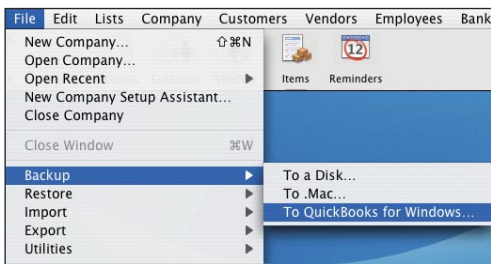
File Edit Lists Company Customers Vendors Employees Bank

New Company... ⇧⌘N
Open Company...
Open Recent
New Company Setup Assistant...
Close Company

Close Window ⌘W

Backup
Restore
Import
Export
Utilities

Items Reminders
12

To a Disk...
To .Mac...
To QuickBooks for Windows...